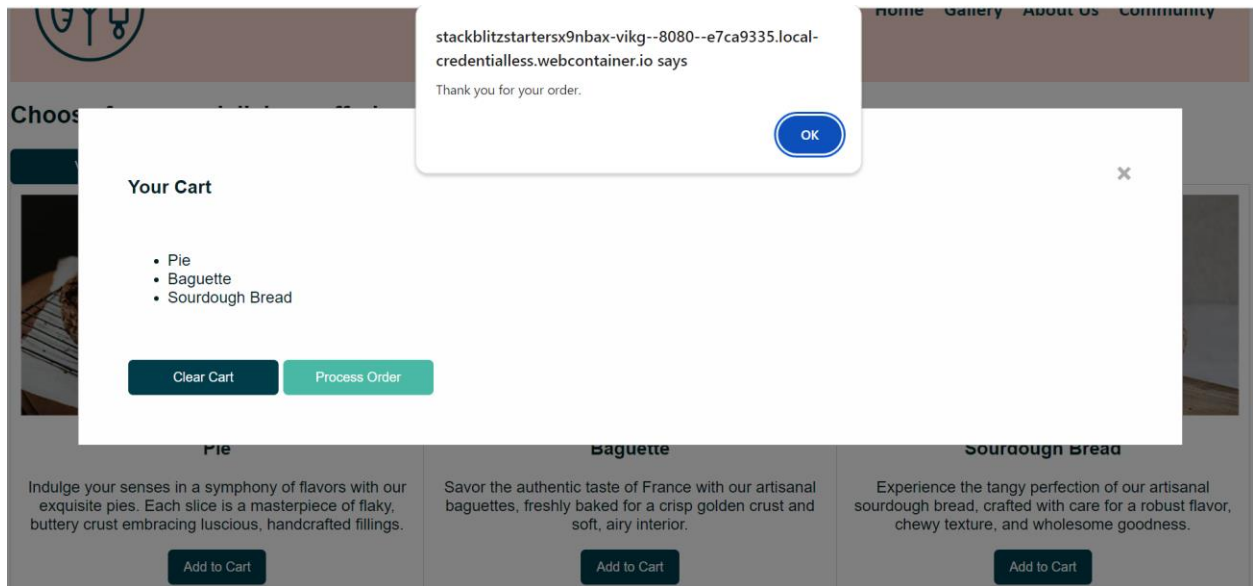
Home Gallery About Us Community

stackblitzstartersx9nbax-vikg--8080--e7ca9335.local-credentialless.webcontainer.io says

Thank you for your order.

OK

Choos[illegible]

Your Cart

×

- Pie
- Baguette
- Sourdough Bread

Clear Cart

Process Order

Pie

Indulge your senses in a symphony of flavors with our exquisite pies. Each slice is a masterpiece of flaky, buttery crust embracing luscious, handcrafted fillings.

Add to Cart

Baguette

Savor the authentic taste of France with our artisanal baguettes, freshly baked for a crisp golden crust and soft, airy interior.

Add to Cart

Sourdough Bread

Experience the tangy perfection of our artisanal sourdough bread, crafted with care for a robust flavor, chewy texture, and wholesome goodness.

Add to Cart